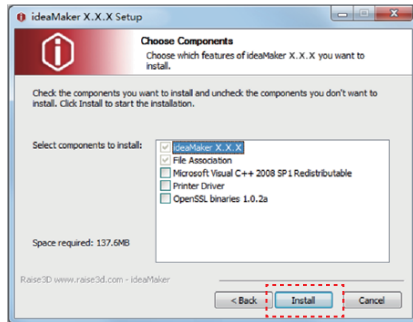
ideaMaker X.X.X Setup

Choose Components
Choose which features of ideaMaker X.X.X you want to install.

Check the components you want to install and uncheck the components you don't want to install. Click Install to start the installation.

Select components to install:

ideaMaker X.X.X
File Association
Microsoft Visual C++ 2008 SP1 Redistributable
Printer Driver
OpenSSL binaries 1.0.2a

Space required: 137.6MB

Raise3D www.raise3d.com - ideaMaker

< Back
Install
Cancel